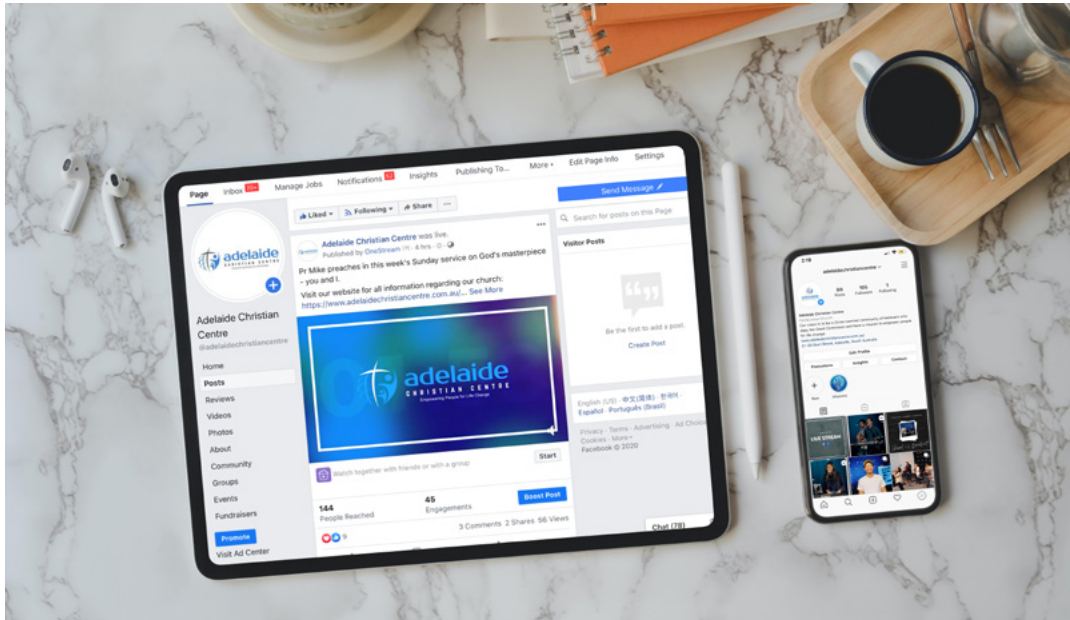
Page Inbox 20+ Manage Jobs Notifications 11 Insights Publishing To... More ▾ Edit Page Info Settings

adelaide CHRISTIAN CENTRE

Adelaide Christian Centre
@adelaidechristiancentre

Home
Posts
Reviews
Videos
Photos
About
Community
Groups
Events
Fundraisers
Promote
Visit Ad Center

Liked ▾ Following ▾ Share ···

Adelaide Christian Centre was live.
Published by OneStream · 4 hrs ·

Pr Mike preaches in this week's Sunday service on God's masterpiece - you and I.

Visit our website for all information regarding our church: https://www.adelaidechristiancentre.com.au/... See More

adelaide CHRISTIAN CENTRE
Empowering People for Life Change

Watch together with friends or with a group
Start

144
People Reached
45
Engagements
Boost Post

9
3 Comments 2 Shares 56 Views

Send Message
Search for posts on this Page

Visitor Posts

Be the first to add a post.
Create Post

English (US) · 中文(简体) · 한국어 · Español · Português (Brasil)

Privacy · Terms · Advertising · Ad Choices · Cookies · More
Facebook © 2020

Chat (78)

adelaidechristiancentre
Posts 105 Followers 1 Following
Adelaide Christian Centre
Edit Profile
Promotions Insights Contact
New
LIVE STREAM